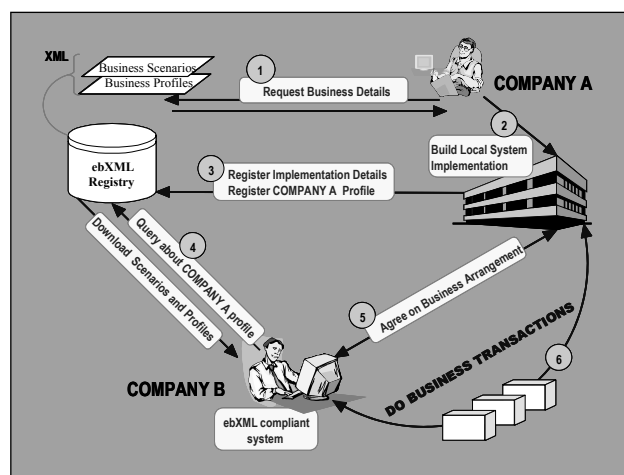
XML

Business Scenarios
Business Profiles

1
Request Business Details

COMPANY A

2
Build Local System Implementation

ebXML Registry

3
Register Implementation Details
Register COMPANY A Profile

4
Query about COMPANY A profile
Download Scenarios and Profiles

5
Agree on Business Arrangement

6
DO BUSINESS TRANSACTIONS

COMPANY B

ebXML compliant system